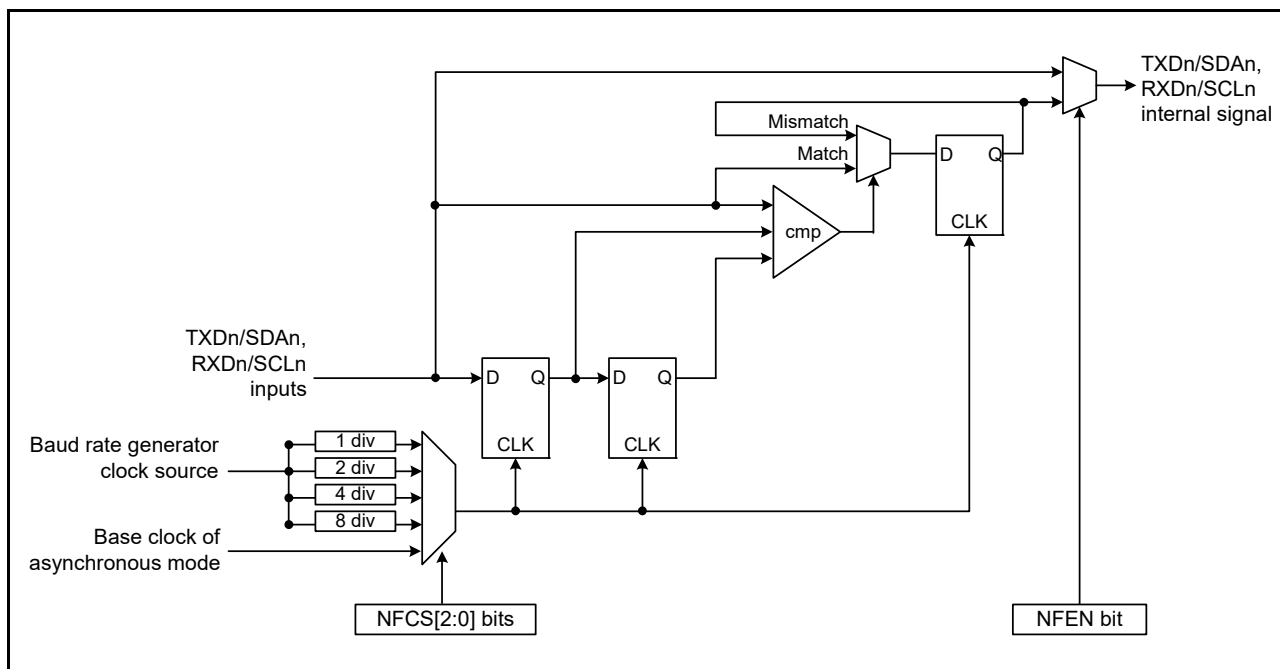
TXDn/SDAn,
RXDn/SCLn
internal signal

Mismatch

Match

D Q

CLK

cmp

TXDn/SDAn,
RXDn/SCLn
inputs

D Q

CLK

D Q

CLK

Baud rate generator
clock source

1 div

2 div

4 div

8 div

Base clock of
asynchronous mode

NFCS[2:0] bits

NFEN bit